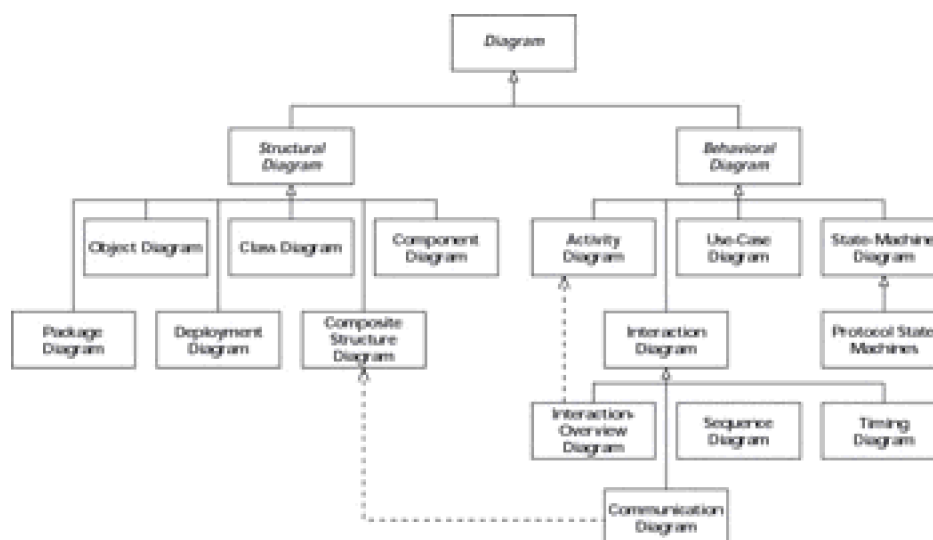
Diagram

Structural Diagram

Behavioral Diagram

Object Diagram

Class Diagram

Component Diagram

Activity Diagram

Use-Case Diagram

State-Machine Diagram

Package Diagram

Deployment Diagram

Composite Structure Diagram

Interaction Diagram

Protocol State Machines

Interaction-Overview Diagram

Sequence Diagram

Timing Diagram

Communication Diagram